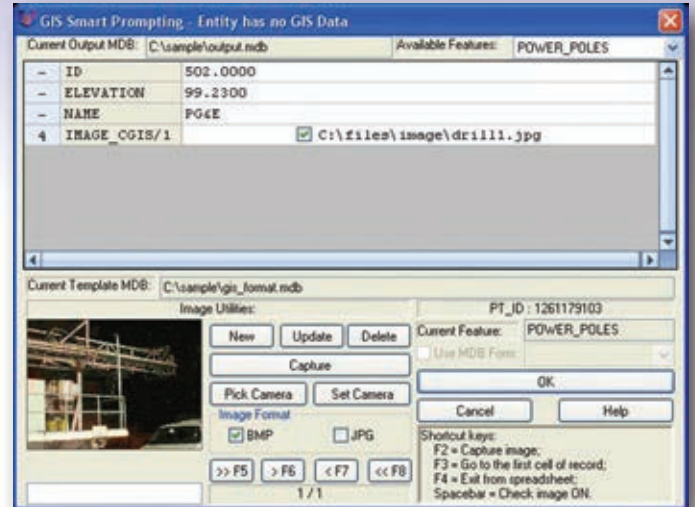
GIS Smart Prompting - Entity has no GIS Data

Current Output MDB: C:\sample\output.mdb

Available Features: POWER_POLES

| | | |
|---|---|---|
| - | ID | 502.0000 |
| - | ELEVATION | 99.2300 |
| - | NAME | PG&E |
| 4 | IMAGE_CGIS/1 | ☑ C:\files\image\drill1.jpg |

Current Template MDB: C:\sample\gis_format.mdb

Image Utilities:

New Update Delete

Capture

Pick Camera Set Camera

Image Format

☑ BMP ☐ JPG

>> F5 > F6 < F7 << F8

1/1

PT_ID : 1261179103

Current Feature: POWER_POLES

Use MDB Form:

OK

Cancel Help

Shortcut keys:
F2 = Capture image;
F3 = Go to the first cell of record;
F4 = Exit from spreadsheet;
Spacebar = Check image ON.